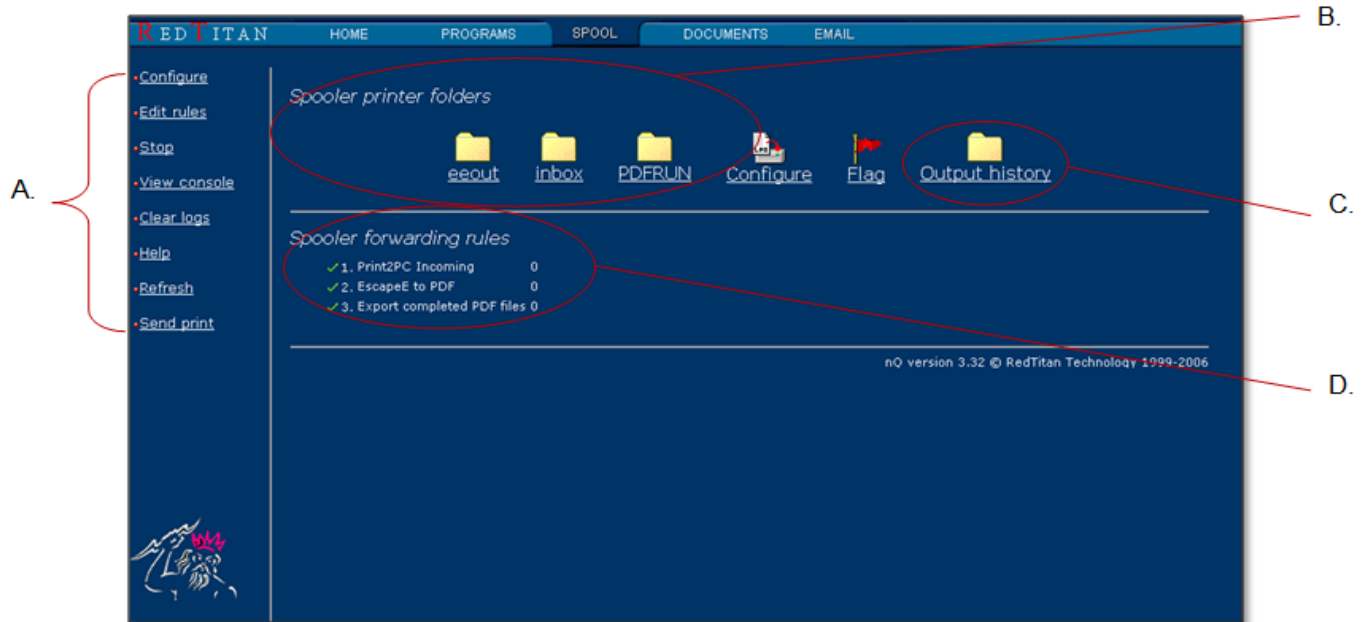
REDTITAN HOME PROGRAMS SPOOL DOCUMENTS EMAIL

B.

A.

•Configure
•Edit rules
•Stop
•View console
•Clear logs
•Help
•Refresh
•Send print

Spooler printer folders

eeout inbox PDFRUN Configure Flag Output history

C.

Spooler forwarding rules

1. Print2PC Incoming 0
2. EscapeE to PDF 0
3. Export completed PDF files 0

D.

nQ version 3.32 © RedTitan Technology 1999-2006